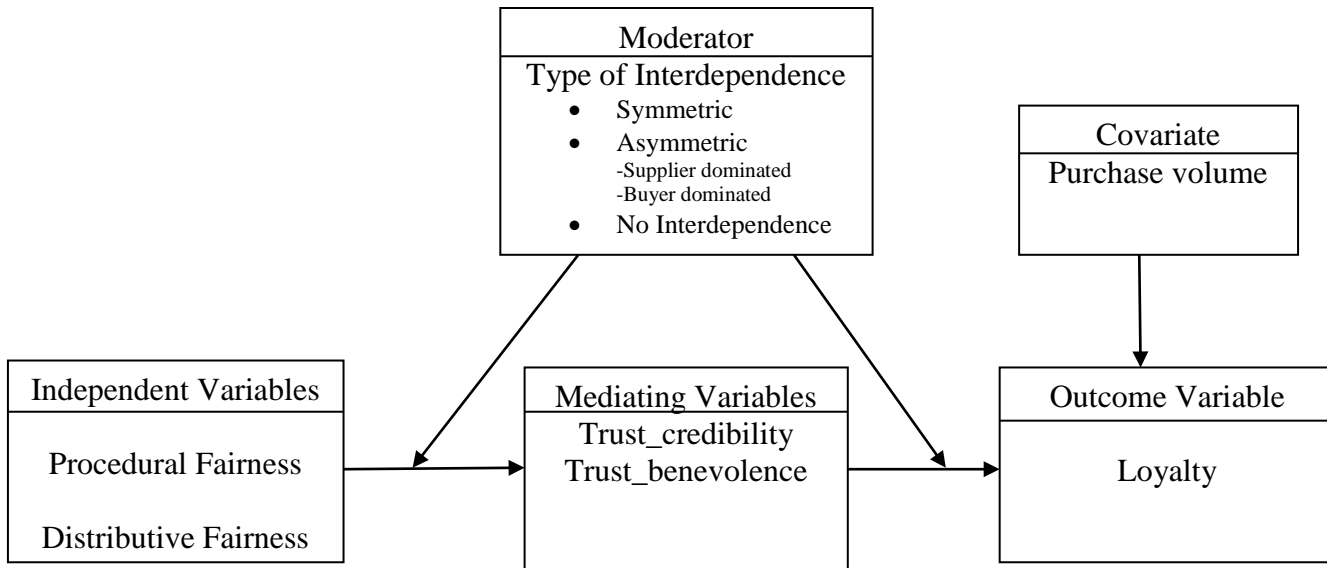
Moderator
Type of Interdependence
• Symmetric
• Asymmetric
-Supplier dominated
-Buyer dominated
• No Interdependence

Covariate
Purchase volume

Independent Variables
Procedural Fairness
Distributive Fairness

Mediating Variables
Trust_credibility
Trust_benevolence

Outcome Variable
Loyalty